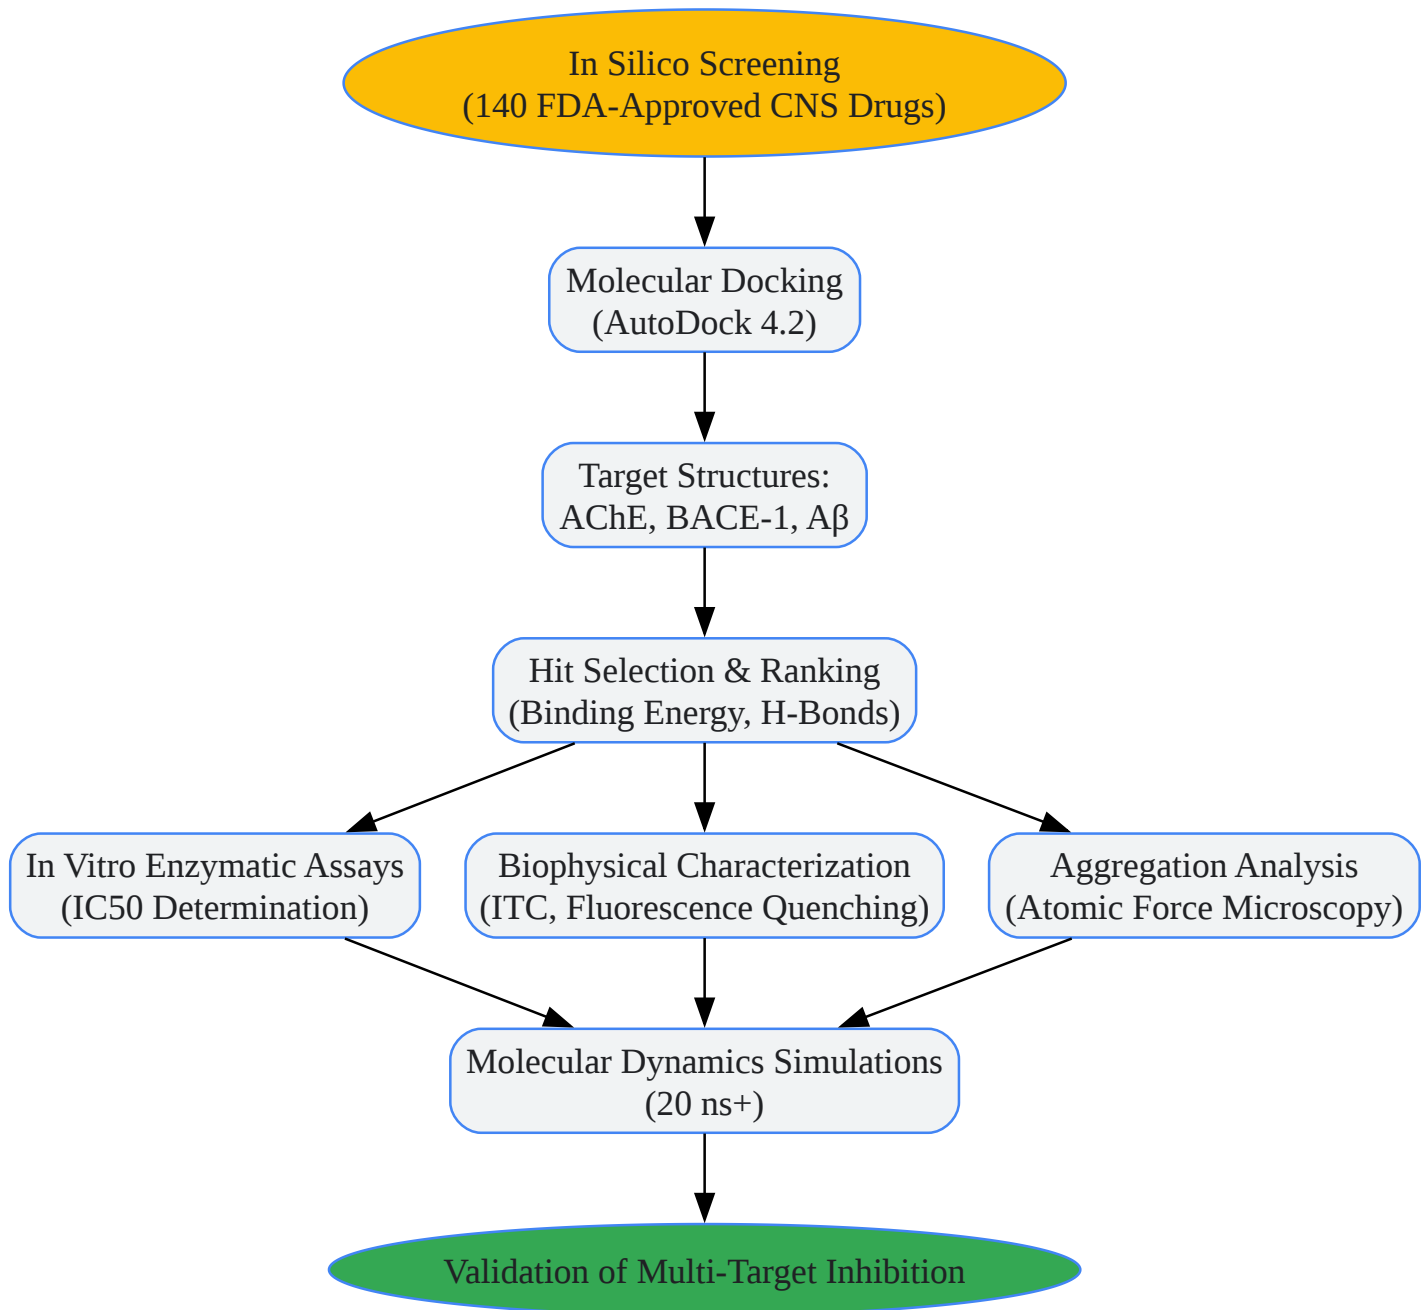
In Silico Screening
(140 FDA-Approved CNS Drugs)

Molecular Docking
(AutoDock 4.2)

Target Structures:
AChE, BACE-1, Aβ

Hit Selection & Ranking
(Binding Energy, H-Bonds)

In Vitro Enzymatic Assays
(IC50 Determination)

Biophysical Characterization
(ITC, Fluorescence Quenching)

Aggregation Analysis
(Atomic Force Microscopy)

Molecular Dynamics Simulations
(20 ns+)

Validation of Multi-Target Inhibition